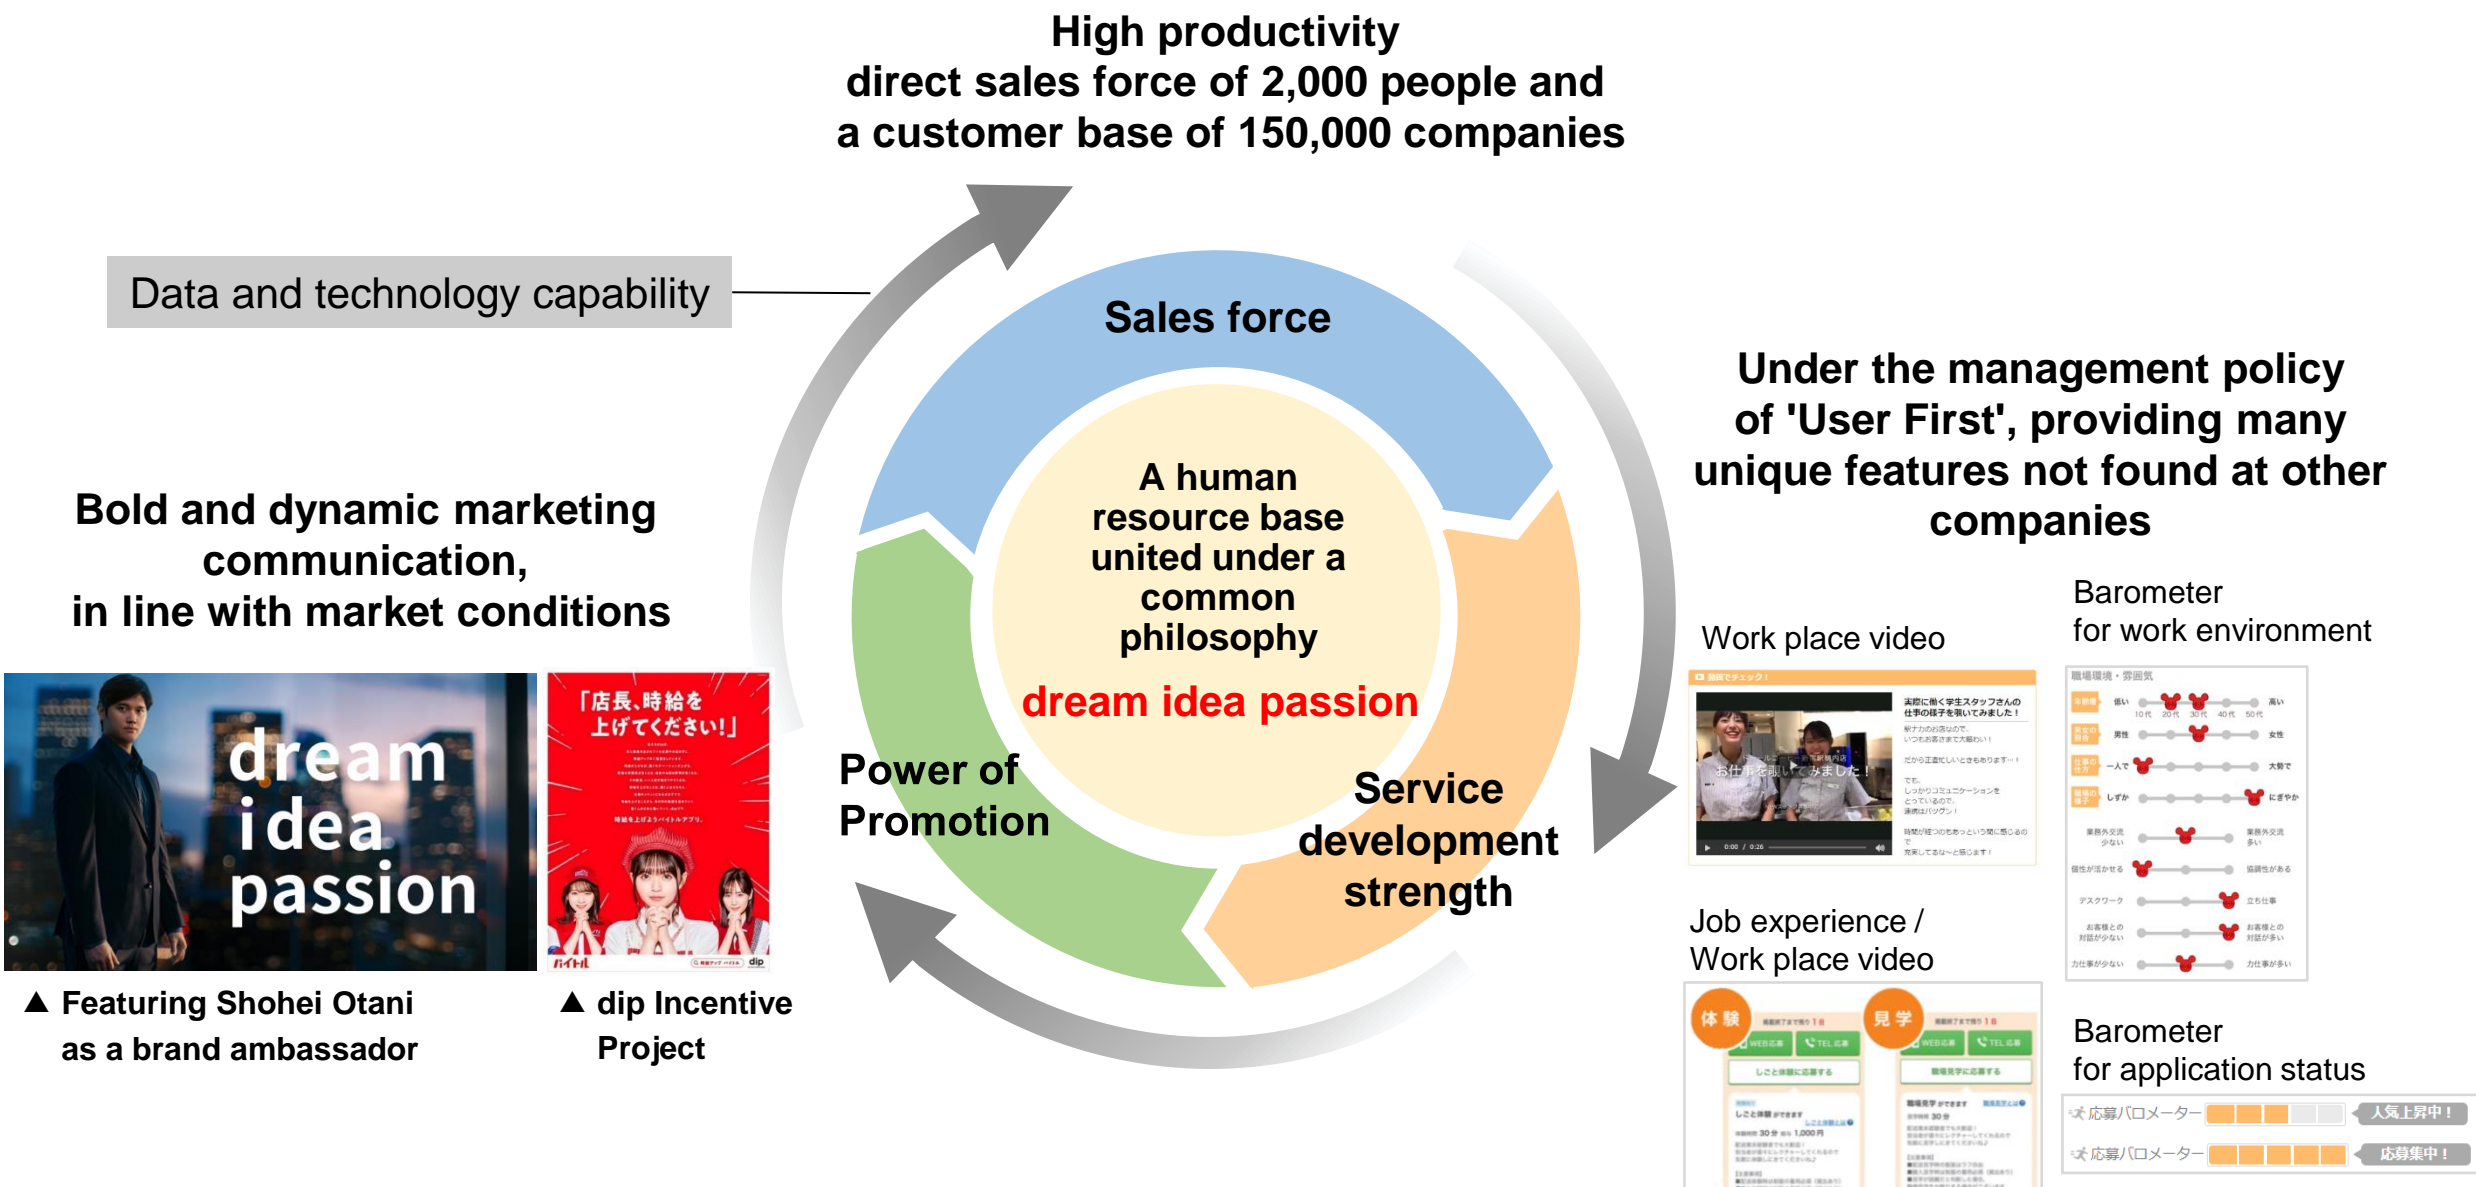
High productivity
direct sales force of 2,000 people and
a customer base of 150,000 companies

Data and technology capability

Sales force

A human resource base united under a common philosophy

dream idea passion

Power of Promotion

Service development strength

Under the management policy of 'User First', providing many unique features not found at other companies

Bold and dynamic marketing communication,
in line with market conditions

dream idea passion

「店長､時給を上げてください!」

バイトル

dip

▲ Featuring Shohei Otani as a brand ambassador

▲ dip Incentive Project

Work place video

Barometer for work environment

Job experience / Work place video

体験

見学

Barometer for application status

応募バロメーター 人気上昇中！

応募バロメーター 応募集中！